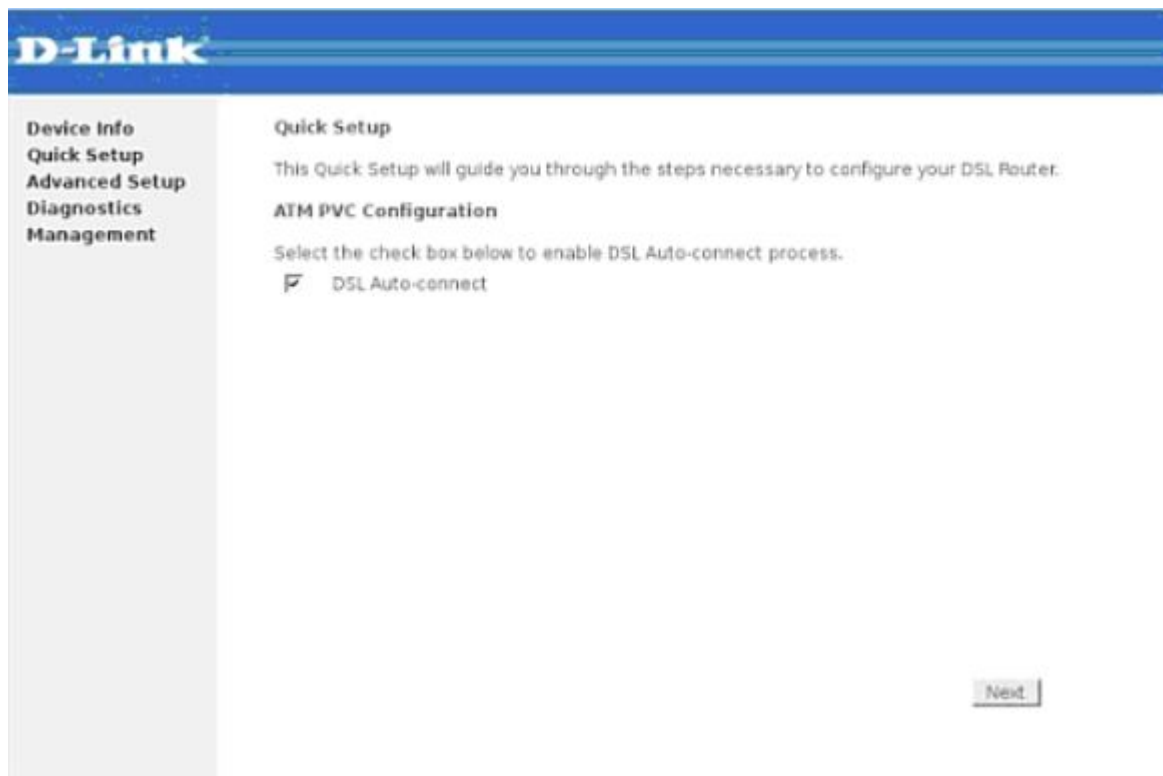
D-Link

Device Info
Quick Setup
Advanced Setup
Diagnostics
Management

Quick Setup

This Quick Setup will guide you through the steps necessary to configure your DSL Router.

ATM PVC Configuration

Select the check box below to enable DSL Auto-connect process.

DSL Auto-connect

Next